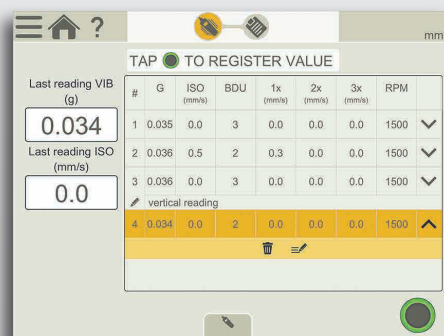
?

mm

TAP TO REGISTER VALUE

Last reading VIB (g)

0.034

Last reading ISO (mm/s)

0.0

| # | G | ISO (mm/s) | BDU | 1x (mm/s) | 2x (mm/s) | 3x (mm/s) | RPM | |
|---|---|---|---|---|---|---|---|---|
| 1 | 0.035 | 0.0 | 3 | 0.0 | 0.0 | 0.0 | 1500 | |
| 2 | 0.036 | 0.5 | 2 | 0.3 | 0.0 | 0.0 | 1500 | |
| 3 | 0.036 | 0.0 | 3 | 0.0 | 0.0 | 0.0 | 1500 | |
| | vertical reading | | | | | | | |
| 4 | 0.034 | 0.0 | 2 | 0.0 | 0.0 | 0.0 | 1500 | |